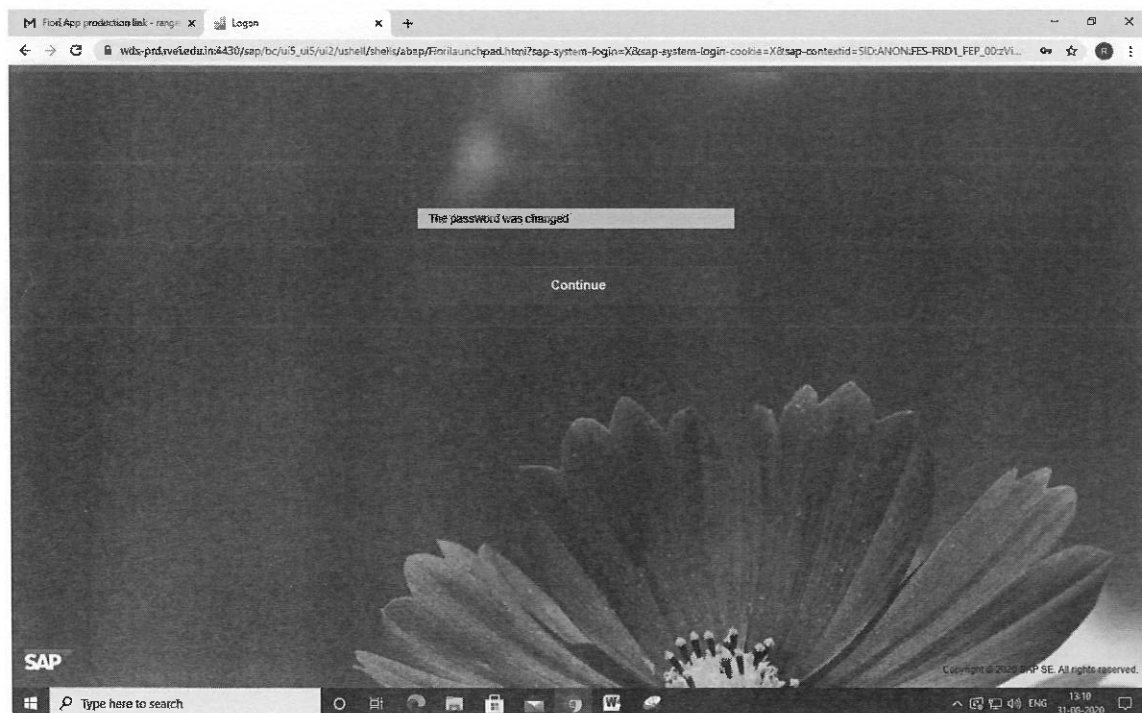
M Fiori App production link - range ×
Logon ×
+

wds-prd.svet.edu.in:4430/sap/bc/ui5_ui5/ui2/ushell/shells/abap/Fiorilaunchpad.html?sap-system-login=X&sap-system-login-cookie=X&sap-contextid=SID:ANON:FES-PRD1_FEP_00:zVi...

R

The password was changed

Continue

SAP

Copyright © 2020 SAP SE. All rights reserved.

Type here to search

ENG 13:10 31-08-2020